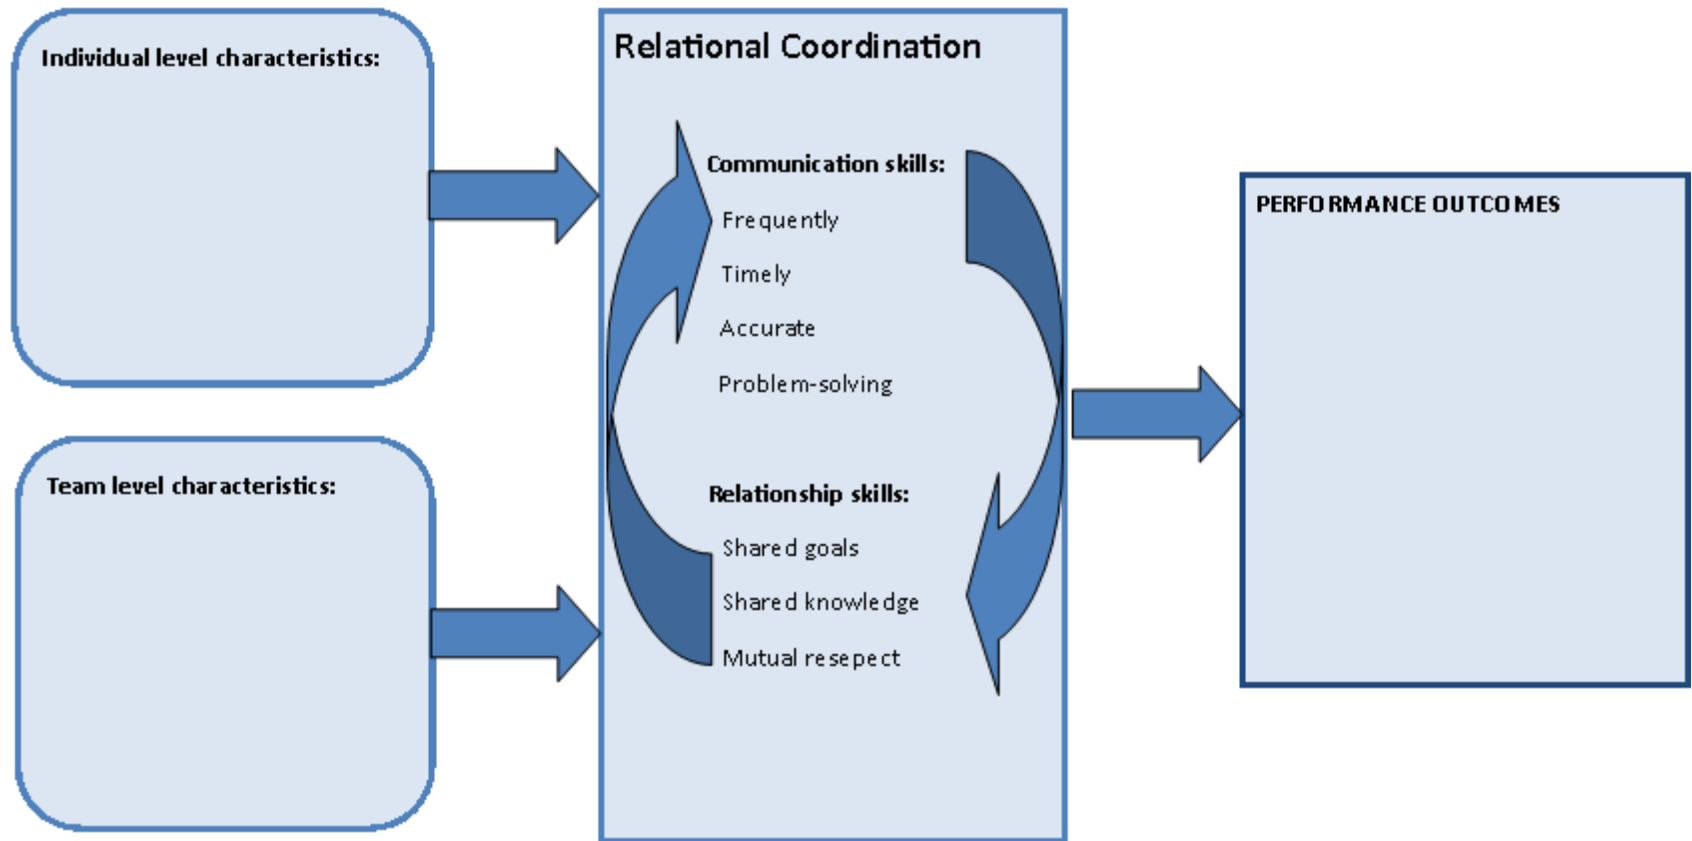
Individual level characteristics:

Team level characteristics:

Relational Coordination

Communication skills:
Frequently
Timely
Accurate
Problem-solving

Relationship skills:
Shared goals
Shared knowledge
Mutual resepect

PERFORMANCE OUTCOMES